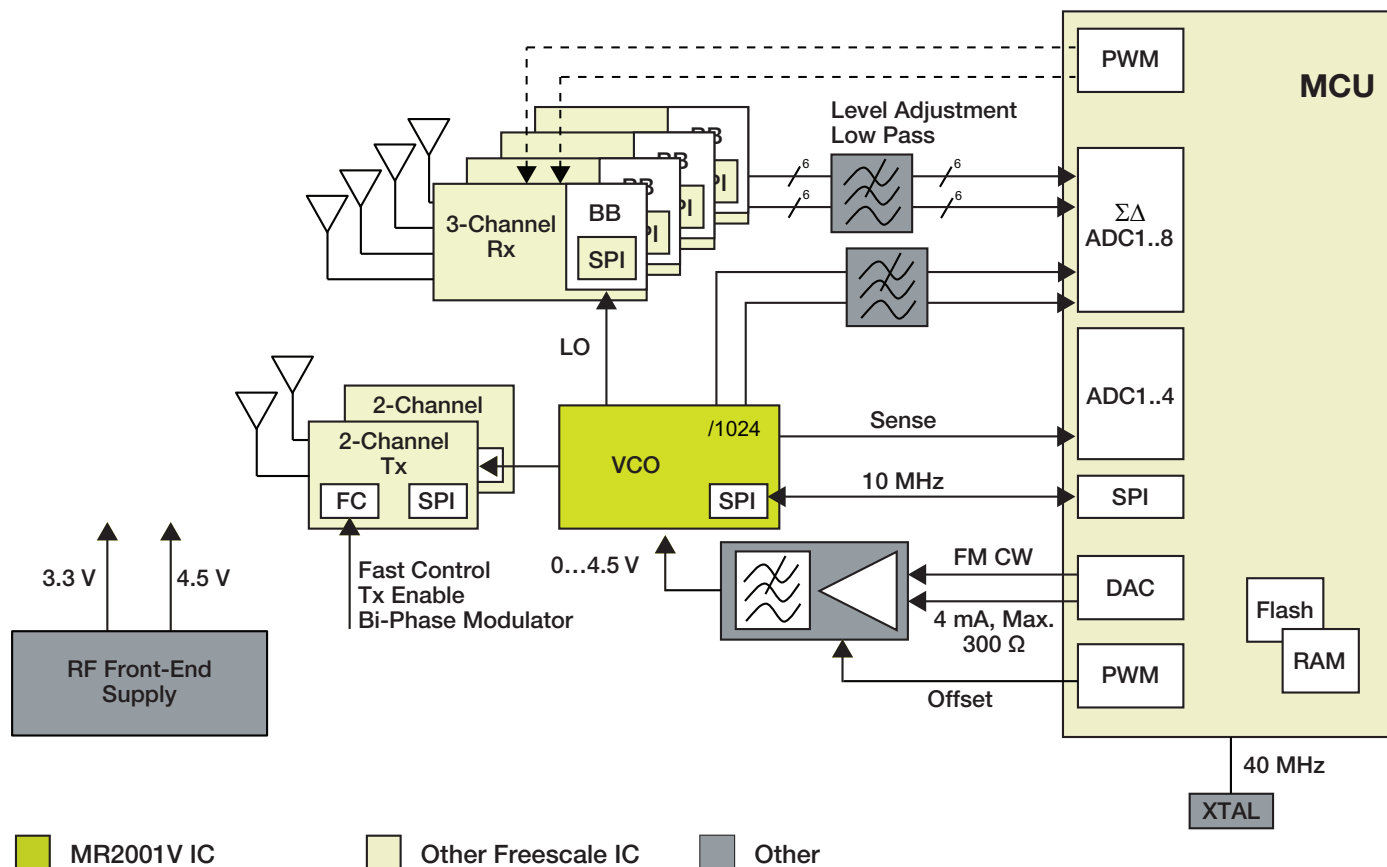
PWM

MCU

Level Adjustment
Low Pass

6
6
6
6

BB
BB
BB
SPI
SPI
SPI

3-Channel
Rx

BB
SPI

$\Sigma\Delta$
ADC1..8

LO

ADC1..4

2-Channel

2-Channel
Tx

FC
SPI

VCO
/1024
SPI

Sense

10 MHz

SPI

3.3 V
4.5 V

Fast Control
Tx Enable
Bi-Phase Modulator

0…4.5 V

FM CW

DAC

4 mA, Max.
300 Ω

Flash
RAM

RF Front-End
Supply

PWM

Offset

40 MHz

XTAL

MR2001V IC
Other Freescale IC
Other